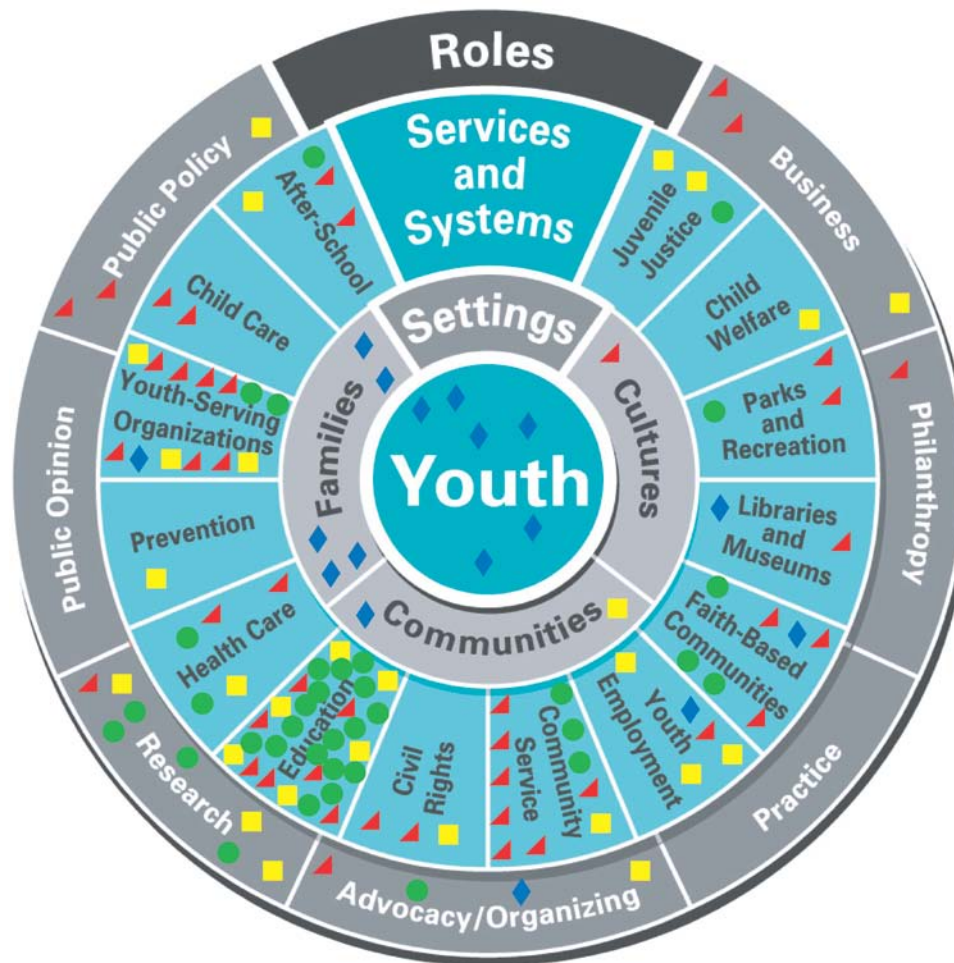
Roles

Services and Systems

Settings

Youth

Families

Cultures

Communities

After-School

Child Care

Youth-Serving Organizations

Prevention

Health Care

Education

Civil Rights

Community Service

Youth Employment

Faith-Based Communities

Libraries and Museums

Parks and Recreation

Child Welfare

Juvenile Justice

Public Policy

Public Opinion

Research

Advocacy/Organizing

Practice

Philanthropy

Business